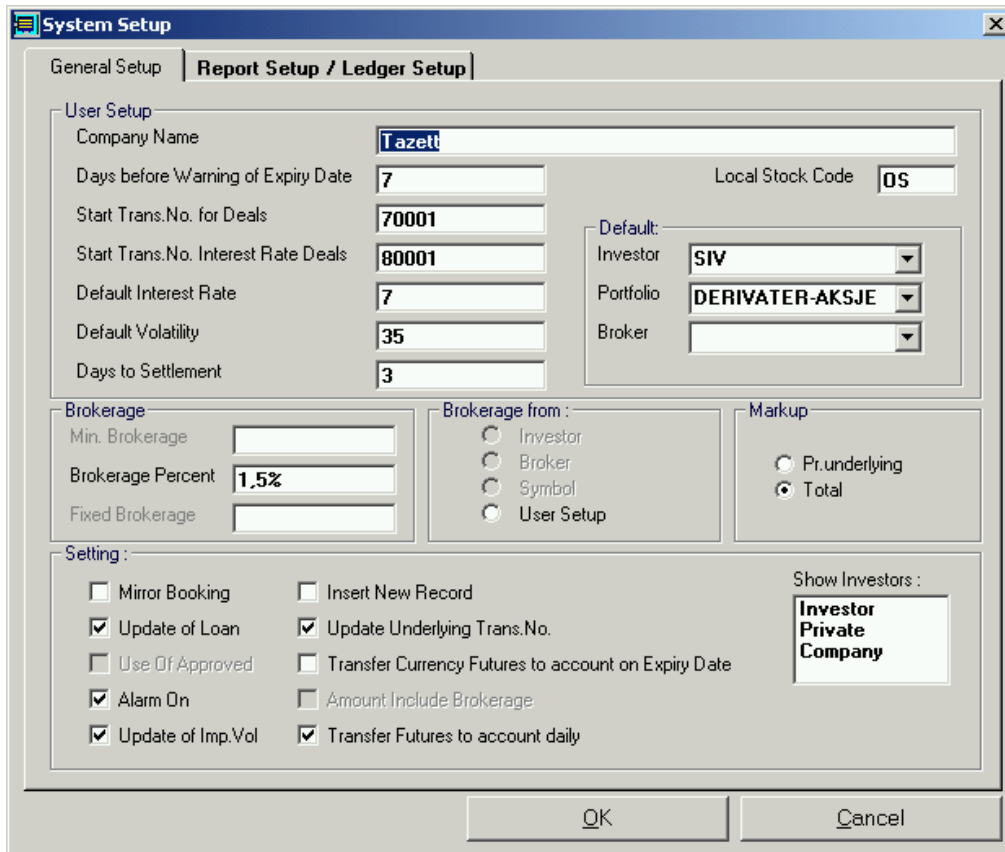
System Setup

General Setup | Report Setup / Ledger Setup

User Setup
Company Name Tazett
Days before Warning of Expiry Date 7
Local Stock Code OS
Start Trans.No. for Deals 70001
Start Trans.No. Interest Rate Deals 80001
Default Interest Rate 7
Default Volatility 35
Days to Settlement 3

Default:
Investor SIV
Portfolio DERIVATER-AKSJE
Broker

Brokerage
Min. Brokerage
Brokerage Percent 1,5%
Fixed Brokerage

Brokerage from :
Investor
Broker
Symbol
User Setup

Markup
Pr.underlying
Total

Setting :
Mirror Booking
Update of Loan
Use Of Approved
Alarm On
Update of Imp.Vol
Insert New Record
Update Underlying Trans.No.
Transfer Currency Futures to account on Expiry Date
Amount Include Brokerage
Transfer Futures to account daily

Show Investors :
Investor
Private
Company

OK
Cancel